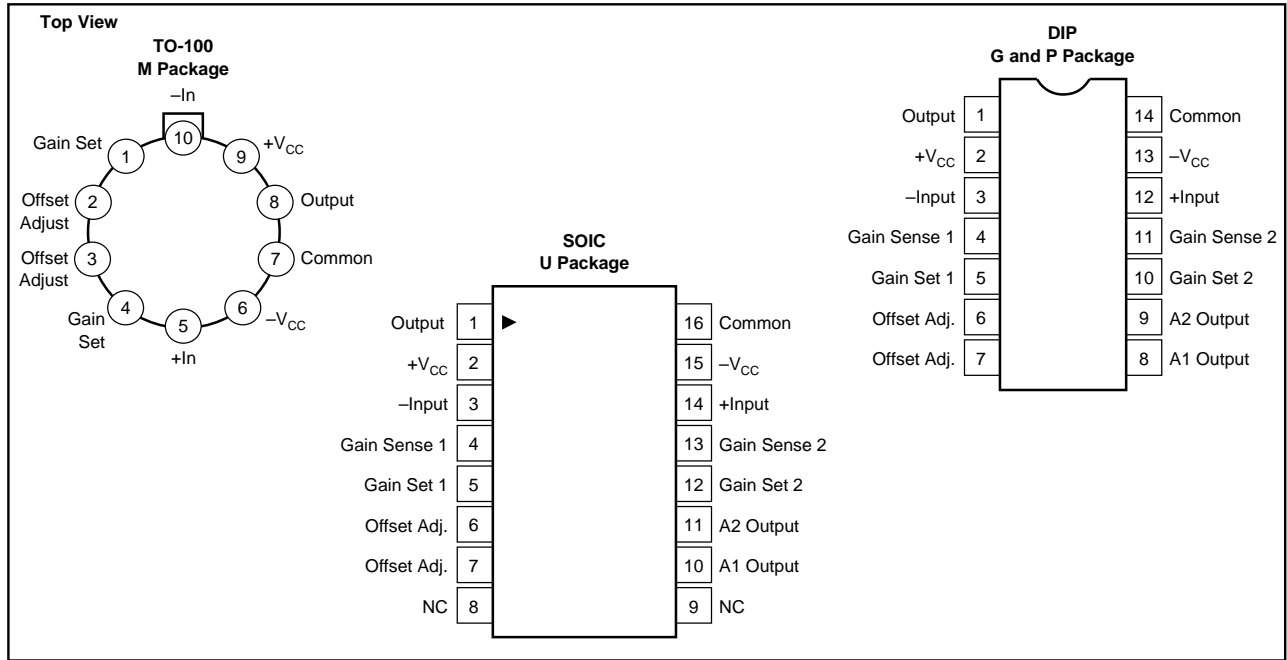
Top View

TO-100
M Package

–In
10
+$V_{CC}$ 9
Gain Set 1
Offset Adjust 2
8 Output
Offset Adjust 3
7 Common
Gain Set 4
5
+In
6 –$V_{CC}$

SOIC
U Package

| | | | |
|---|---|---|---|
| Output | 1 | 16 | Common |
| +$V_{CC}$ | 2 | 15 | –$V_{CC}$ |
| –Input | 3 | 14 | +Input |
| Gain Sense 1 | 4 | 13 | Gain Sense 2 |
| Gain Set 1 | 5 | 12 | Gain Set 2 |
| Offset Adj. | 6 | 11 | A2 Output |
| Offset Adj. | 7 | 10 | A1 Output |
| NC | 8 | 9 | NC |

DIP
G and P Package

| | | | |
|---|---|---|---|
| Output | 1 | 14 | Common |
| +$V_{CC}$ | 2 | 13 | –$V_{CC}$ |
| –Input | 3 | 12 | +Input |
| Gain Sense 1 | 4 | 11 | Gain Sense 2 |
| Gain Set 1 | 5 | 10 | Gain Set 2 |
| Offset Adj. | 6 | 9 | A2 Output |
| Offset Adj. | 7 | 8 | A1 Output |